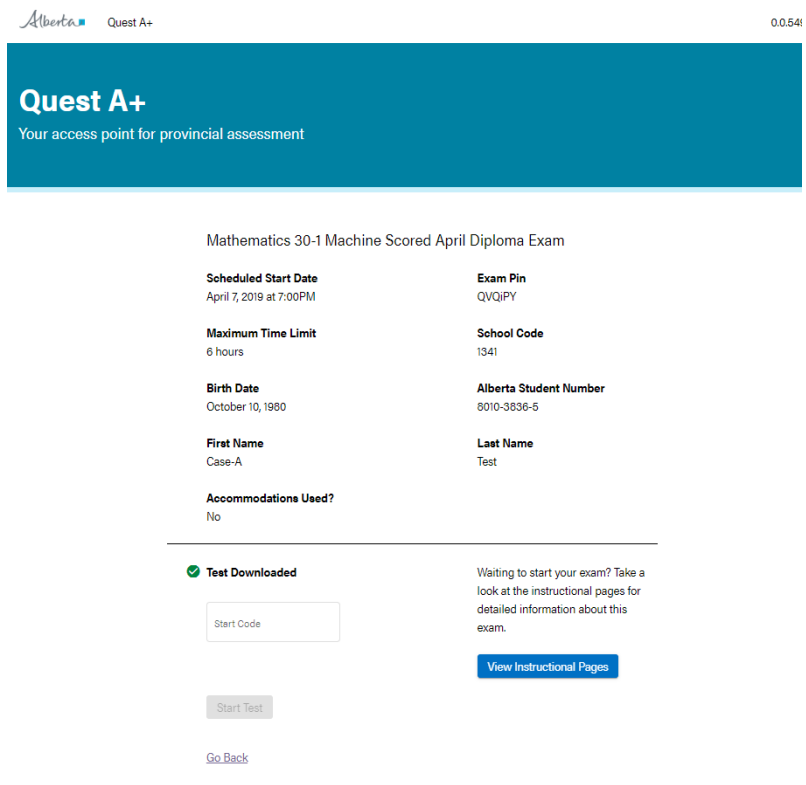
Alberta Quest A+ 0.0.54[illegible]

Quest A+
Your access point for provincial assessment

Mathematics 30-1 Machine Scored April Diploma Exam

Scheduled Start Date
April 7, 2019 at 7:00PM

Exam Pin
QVQiPY

Maximum Time Limit
6 hours

School Code
1341

Birth Date
October 10, 1980

Alberta Student Number
8010-3836-5

First Name
Case-A

Last Name
Test

Accommodations Used?
No

Test Downloaded

Start Code

Waiting to start your exam? Take a look at the instructional pages for detailed information about this exam.

View Instructional Pages

Start Test

Go Back